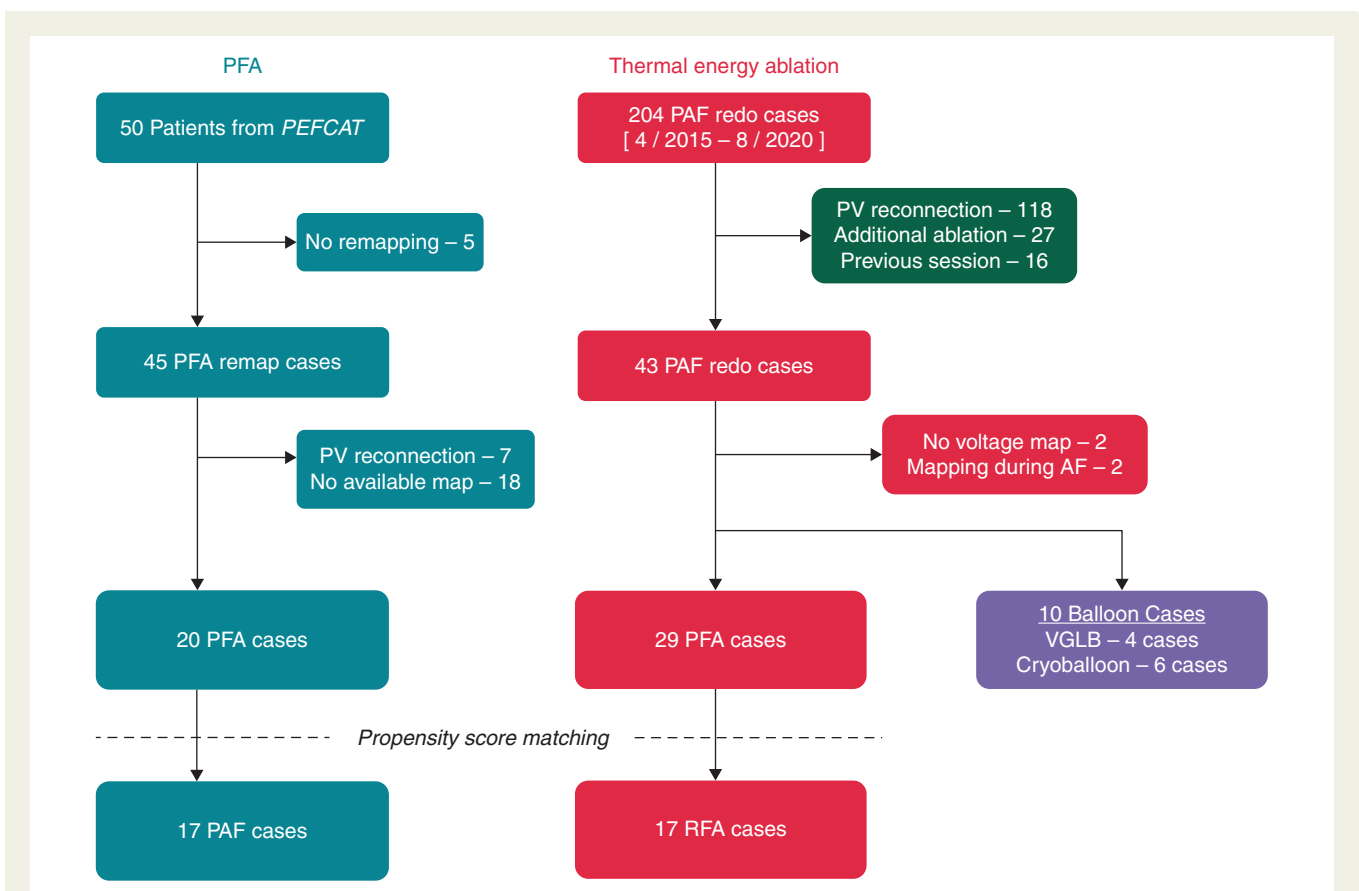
PFA

Thermal energy ablation

50 Patients from *PEFCAT*

204 PAF redo cases
[ 4 / 2015 – 8 / 2020 ]

No remapping – 5

PV reconnection – 118
Additional ablation – 27
Previous session – 16

45 PFA remap cases

43 PAF redo cases

PV reconnection – 7
No available map – 18

No voltage map – 2
Mapping during AF – 2

20 PFA cases

29 PFA cases

10 Balloon Cases
VGLB – 4 cases
Cryoballoon – 6 cases

Propensity score matching

17 PAF cases

17 RFA cases